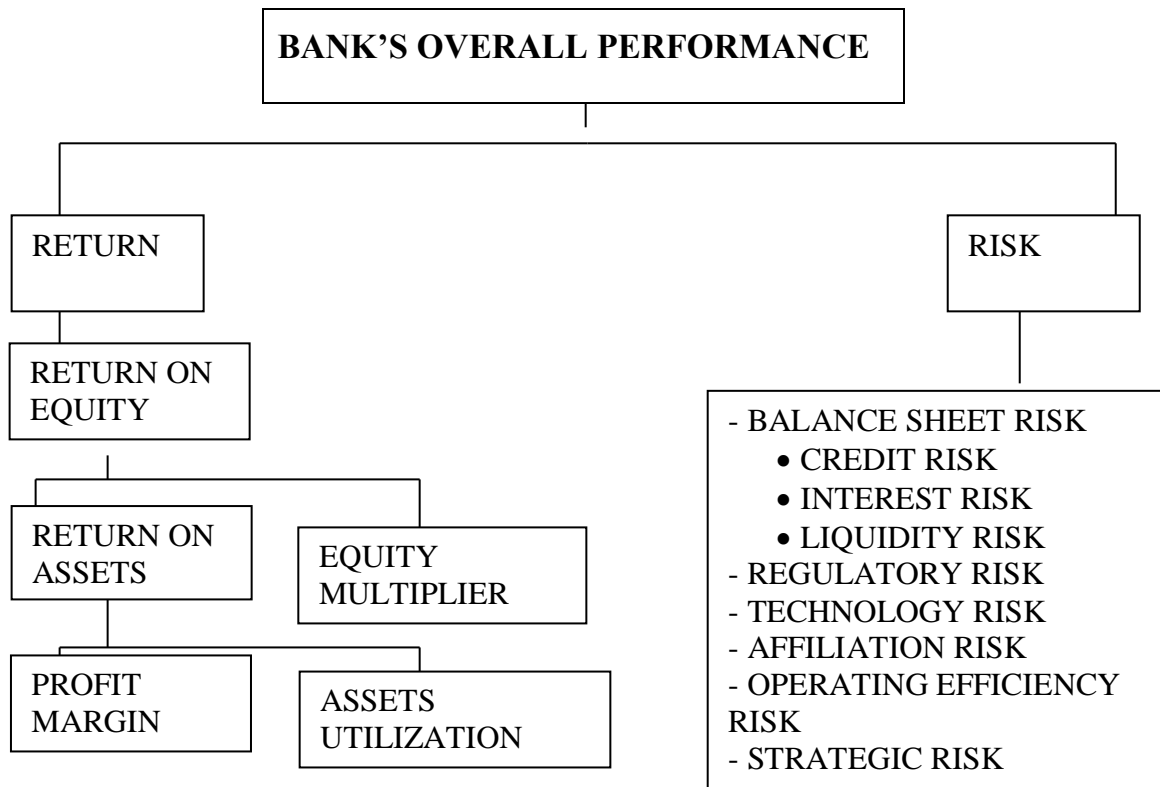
BANK'S OVERALL PERFORMANCE

RETURN

RETURN ON EQUITY

RETURN ON ASSETS

EQUITY MULTIPLIER

PROFIT MARGIN

ASSETS UTILIZATION

RISK

- BALANCE SHEET RISK
• CREDIT RISK
• INTEREST RISK
• LIQUIDITY RISK
- REGULATORY RISK
- TECHNOLOGY RISK
- AFFILIATION RISK
- OPERATING EFFICIENCY RISK
- STRATEGIC RISK